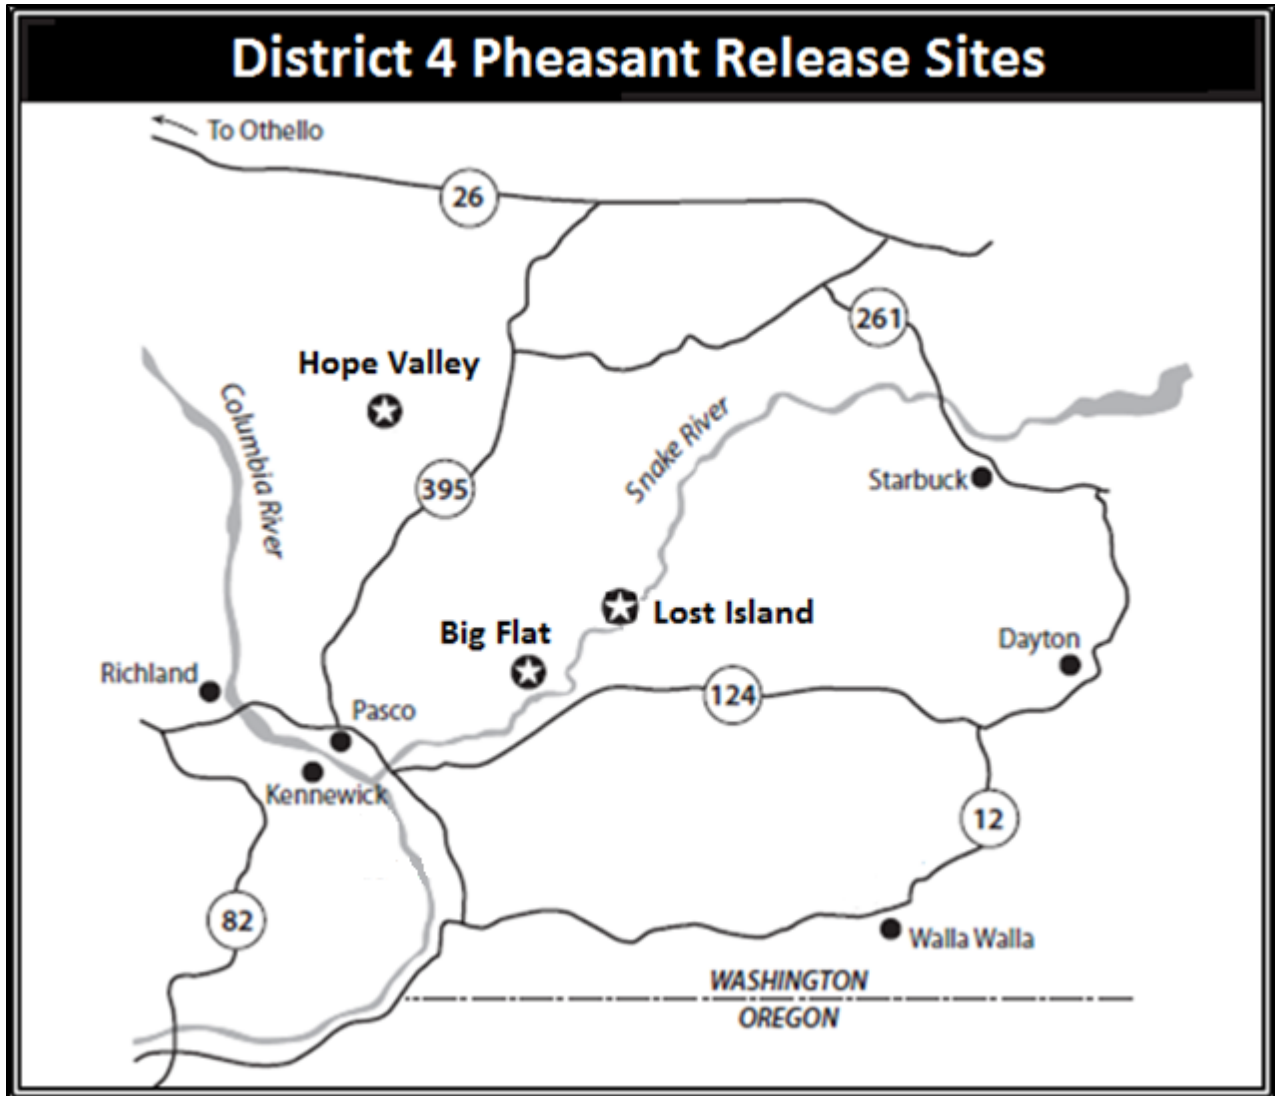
District 4 Pheasant Release Sites

To Othello

26

261

Hope Valley

Columbia River

Snake River

395

Starbuck

Lost Island

Big Flat

Dayton

Richland

124

Pasco

Kennewick

12

82

Walla Walla

WASHINGTON

OREGON